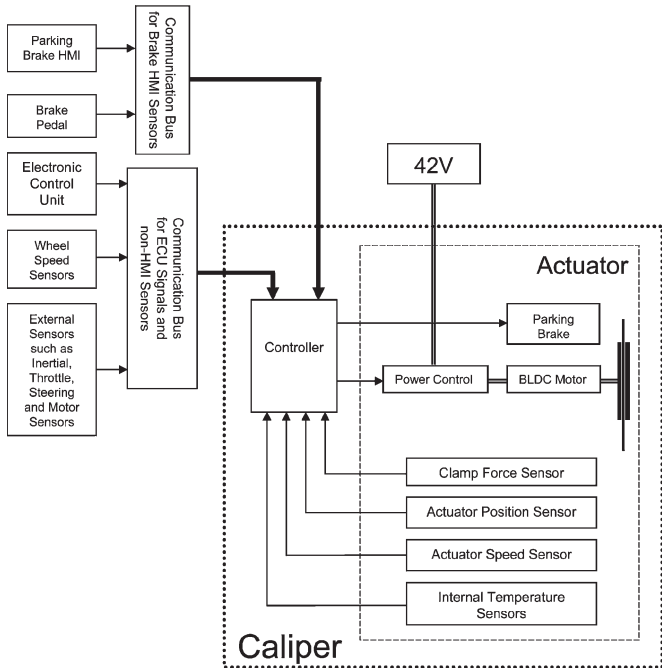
Parking Brake HMI

Brake Pedal

Communication Bus for Brake HMI Sensors

Electronic Control Unit

Wheel Speed Sensors

External Sensors such as Inertial, Throttle, Steering and Motor Sensors

Communication Bus for ECU Signals and non-HMI Sensors

42V

Actuator

Controller

Parking Brake

Power Control

BLDC Motor

Clamp Force Sensor

Actuator Position Sensor

Actuator Speed Sensor

Internal Temperature Sensors

Caliper